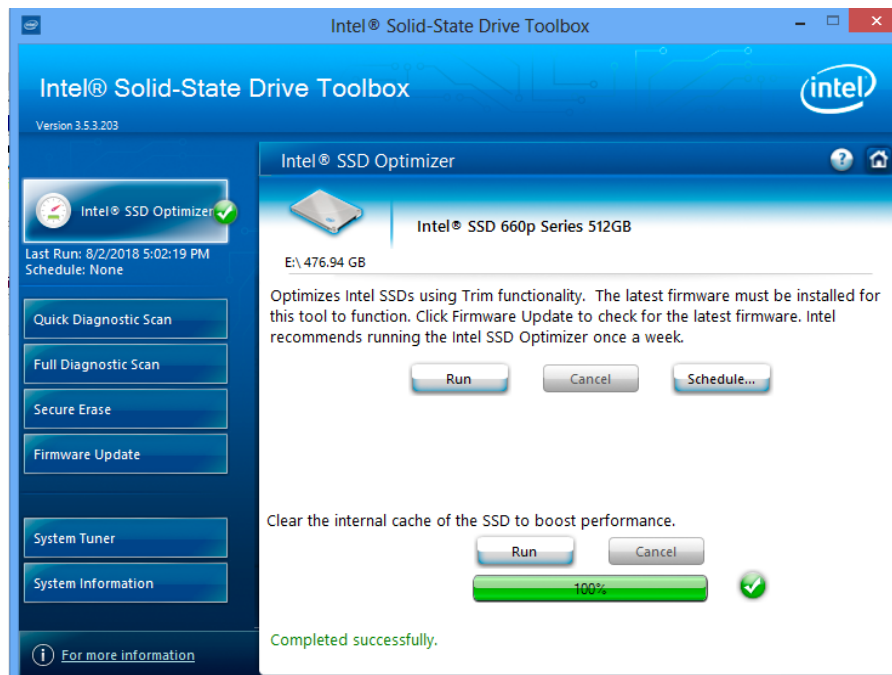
Intel® Solid-State Drive Toolbox

Intel® Solid-State Drive Toolbox

Version 3.5.3.203

intel

Intel® SSD Optimizer

Intel® SSD Optimizer

Last Run: 8/2/2018 5:02:19 PM
Schedule: None

Quick Diagnostic Scan

Full Diagnostic Scan

Secure Erase

Firmware Update

System Tuner

System Information

For more information

Intel® SSD 660p Series 512GB

E:\ 476.94 GB

Optimizes Intel SSDs using Trim functionality. The latest firmware must be installed for this tool to function. Click Firmware Update to check for the latest firmware. Intel recommends running the Intel SSD Optimizer once a week.

Run

Cancel

Schedule...

Clear the internal cache of the SSD to boost performance.

Run

Cancel

100%

Completed successfully.